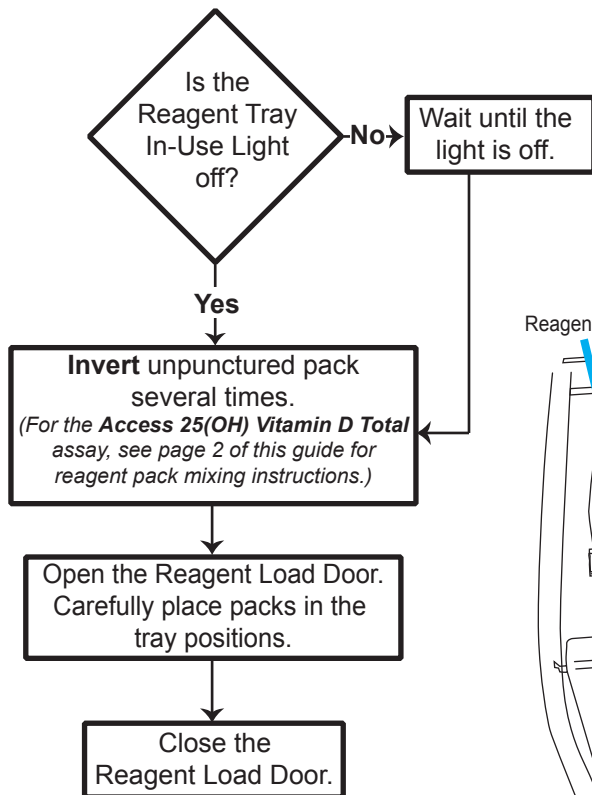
Is the Reagent Tray In-Use Light off?

No

Wait until the light is off.

Yes

**Invert** unpunctured pack several times.
*(For the **Access 25(OH) Vitamin D Total** assay, see page 2 of this guide for reagent pack mixing instructions.)*

Open the Reagent Load Door. Carefully place packs in the tray positions.

Close the Reagent Load Door.

Reagen